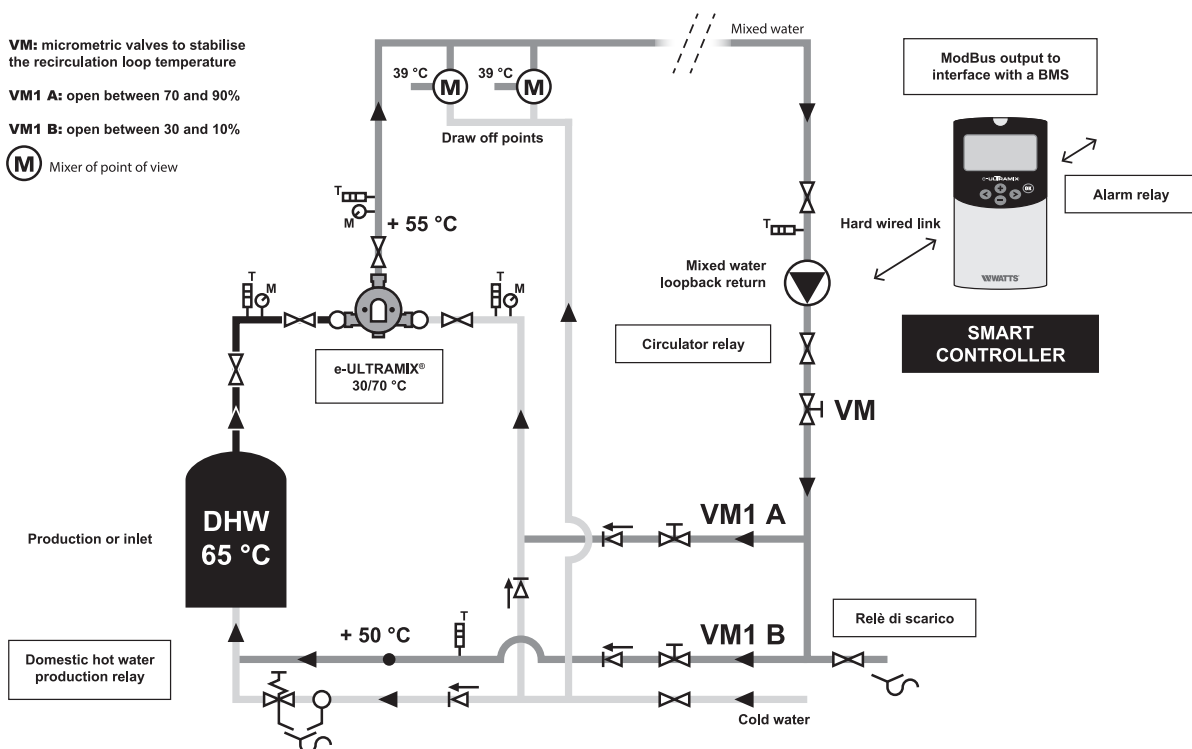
VM: micrometric valves to stabilise the recirculation loop temperature

VM1 A: open between 70 and 90%

VM1 B: open between 30 and 10%

M Mixer of point of view

Mixed water

39 °C M

39 °C M

Draw off points

ModBus output to interface with a BMS

e-ULTRAMIX

WATTS

Alarm relay

T

M

+ 55 °C

T

Hard wired link

T M

T M

Mixed water loopback return

e-ULTRAMIX®
30/70 °C

Circulator relay

SMART CONTROLLER

VM

DHW
65 °C

Production or inlet

VM1 A

T

+ 50 °C

VM1 B

Relè di scarico

Domestic hot water production relay

Cold water